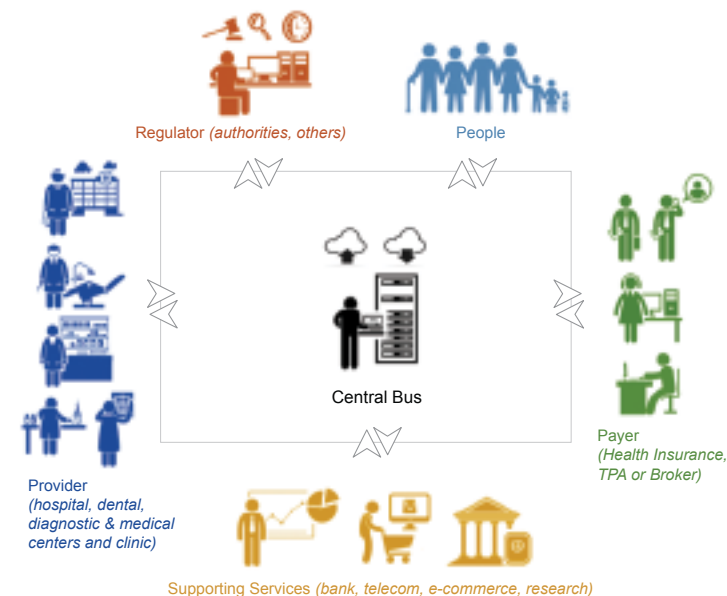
Regulator *(authorities, others)*

People

Central Bus

Provider
*(hospital, dental, diagnostic & medical centers and clinic)*

Payer
*(Health Insurance, TPA or Broker)*

Supporting Services *(bank, telecom, e-commerce, research)*